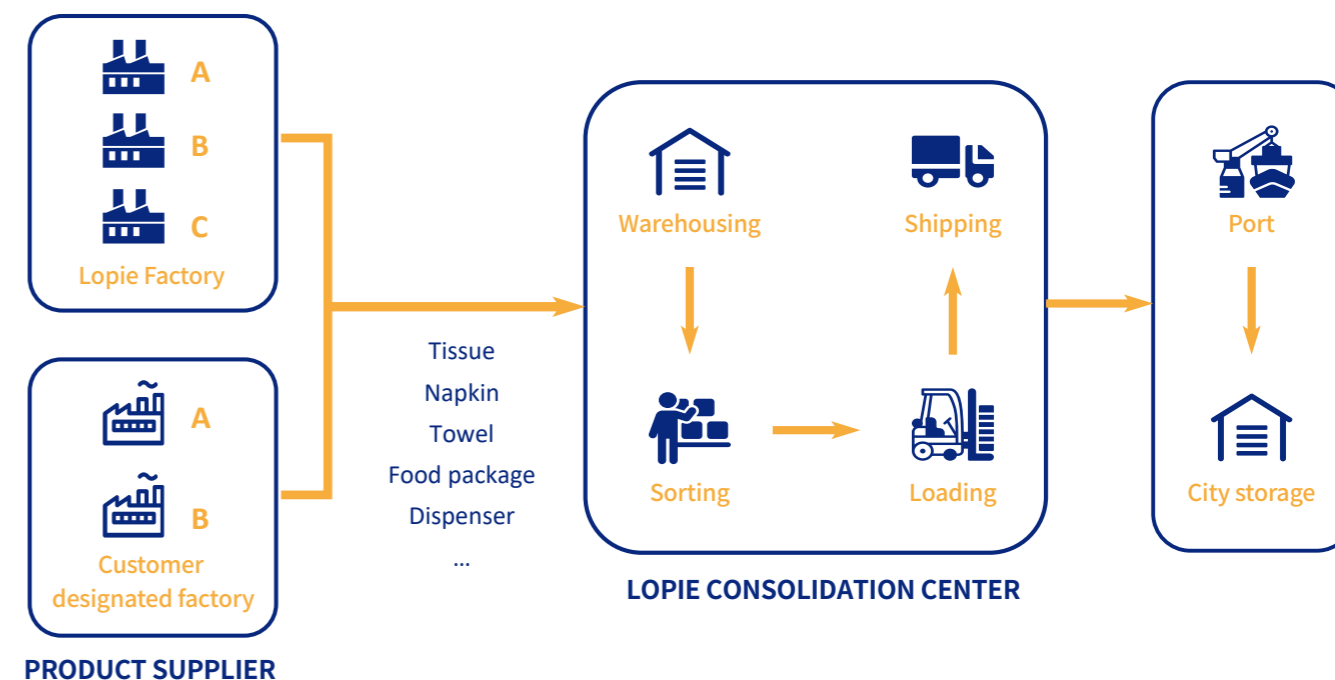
A
B
C
Lopie Factory

A
B
Customer designated factory

PRODUCT SUPPLIER

Tissue
Napkin
Towel
Food package
Dispenser
...

Warehousing
Shipping
Sorting
Loading

LOPIE CONSOLIDATION CENTER

Port
City storage